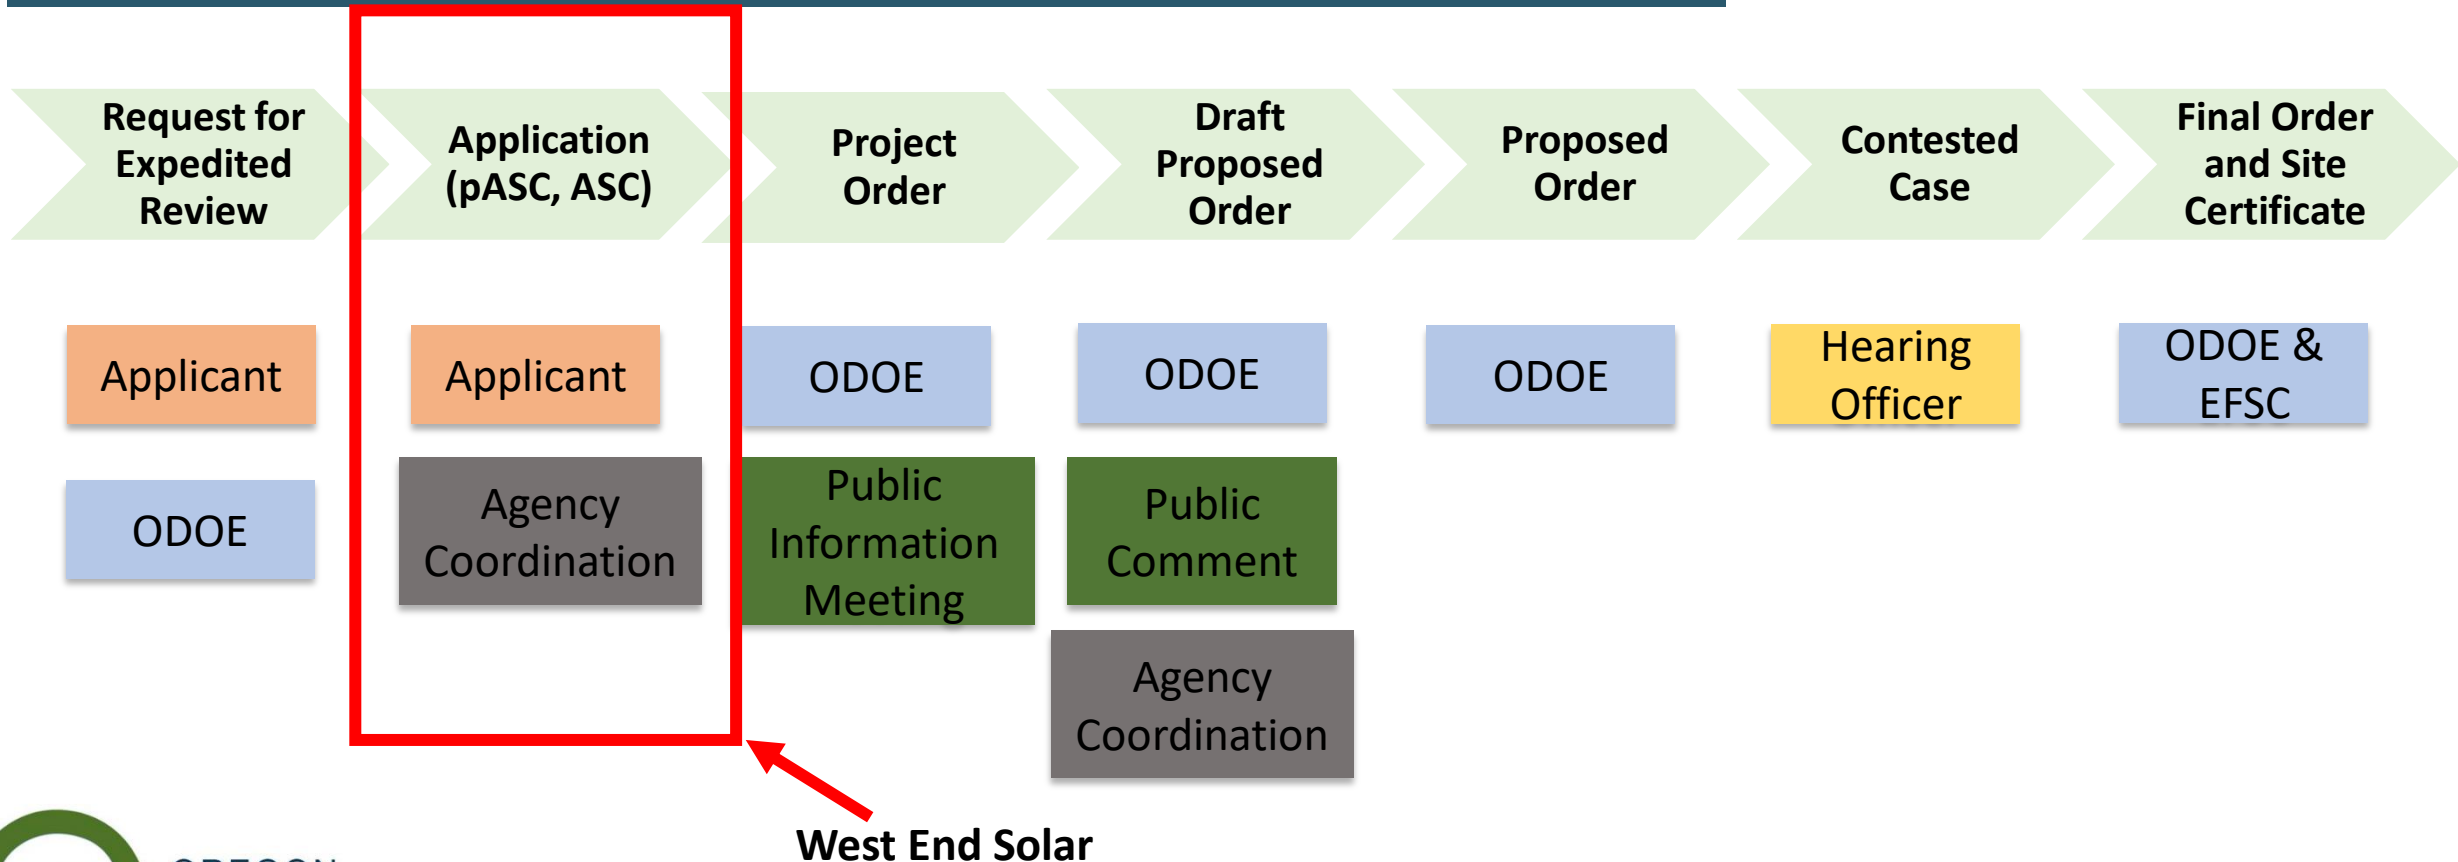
Request for Expedited Review

Application (pASC, ASC)

Project Order

Draft Proposed Order

Proposed Order

Contested Case

Final Order and Site Certificate

Applicant

Applicant

ODOE

ODOE

ODOE

Hearing Officer

ODOE & EFSC

ODOE

Agency Coordination

Public Information Meeting

Public Comment

Agency Coordination

West End Solar

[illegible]